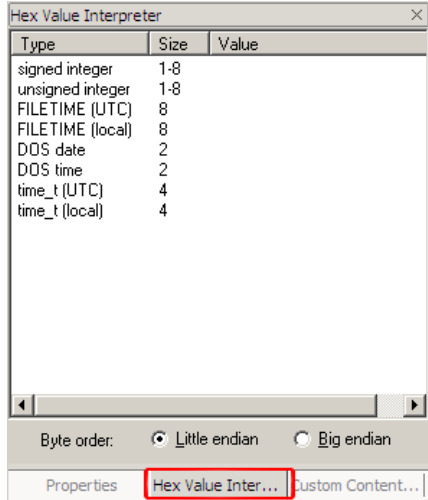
Hex Value Interpreter

| Type | Size | Value |
|---|---|---|
| signed integer | 1-8 | |
| unsigned integer | 1-8 | |
| FILETIME (UTC) | 8 | |
| FILETIME (local) | 8 | |
| DOS date | 2 | |
| DOS time | 2 | |
| time_t (UTC) | 4 | |
| time_t (local) | 4 | |

Byte order: Little endian Big endian

Properties Hex Value Inter... Custom Content...